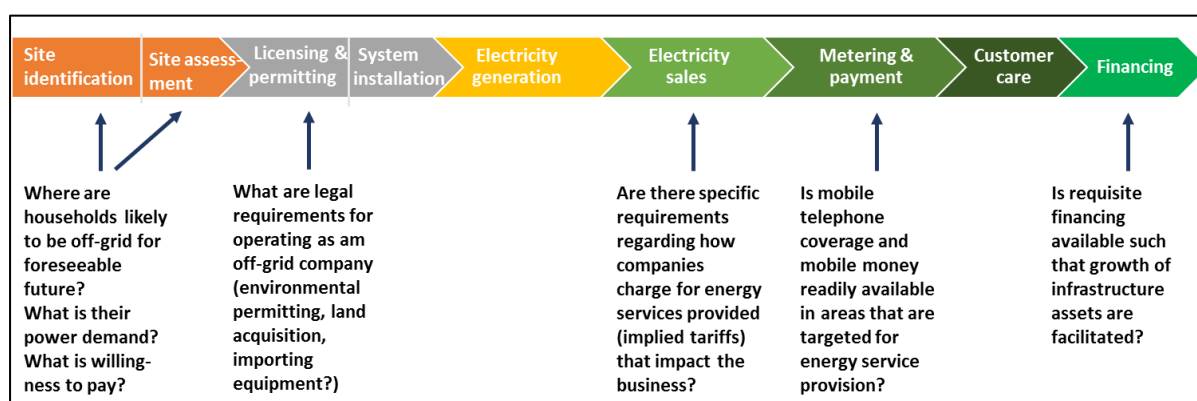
Site identification

Site assessment

Licensing & permitting

System installation

Electricity generation

Electricity sales

Metering & payment

Customer care

Financing

Where are households likely to be off-grid for foreseeable future? What is their power demand? What is willingness to pay?

What are legal requirements for operating as am off-grid company (environmental permitting, land acquisition, importing equipment?)

Are there specific requirements regarding how companies charge for energy services provided (implied tariffs) that impact the business?

Is mobile telephone coverage and mobile money readily available in areas that are targeted for energy service provision?

Is requisite financing available such that growth of infrastructure assets are facilitated?